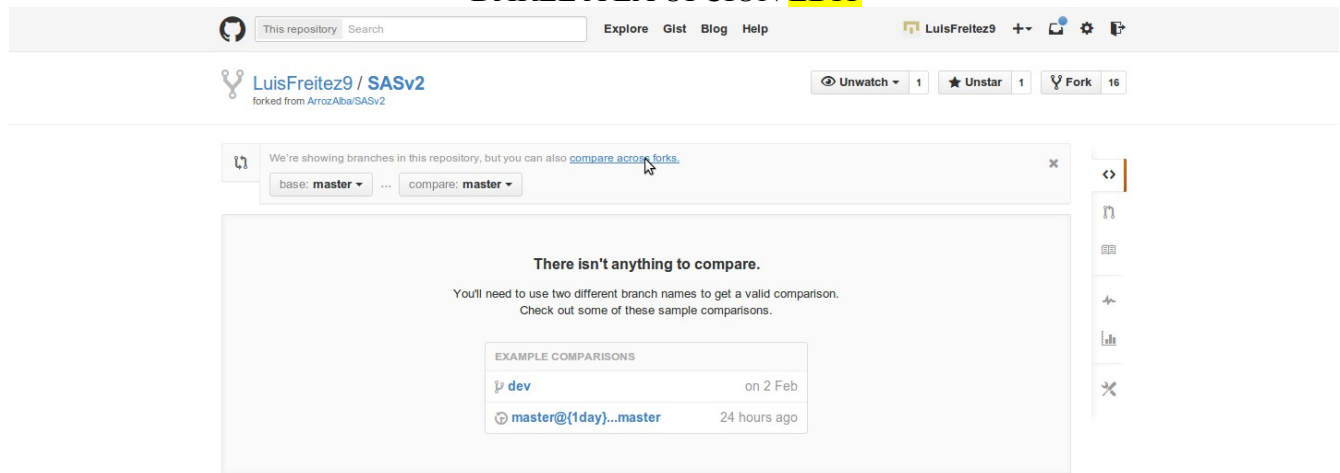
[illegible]

This repository Search

Explore Gist Blog Help

LuisFreitez9

LuisFreitez9 / SASv2
forked from ArrozAlba/SASv2

Unwatch 1 Unstar 1 Fork 16

We're showing branches in this repository, but you can also compare across forks.

base: master ... compare: master

There isn't anything to compare.

You'll need to use two different branch names to get a valid comparison. Check out some of these sample comparisons.

EXAMPLE COMPARISONS

| | |
|---|---|
| dev | on 2 Feb |
| master@{1day}...master | 24 hours ago |